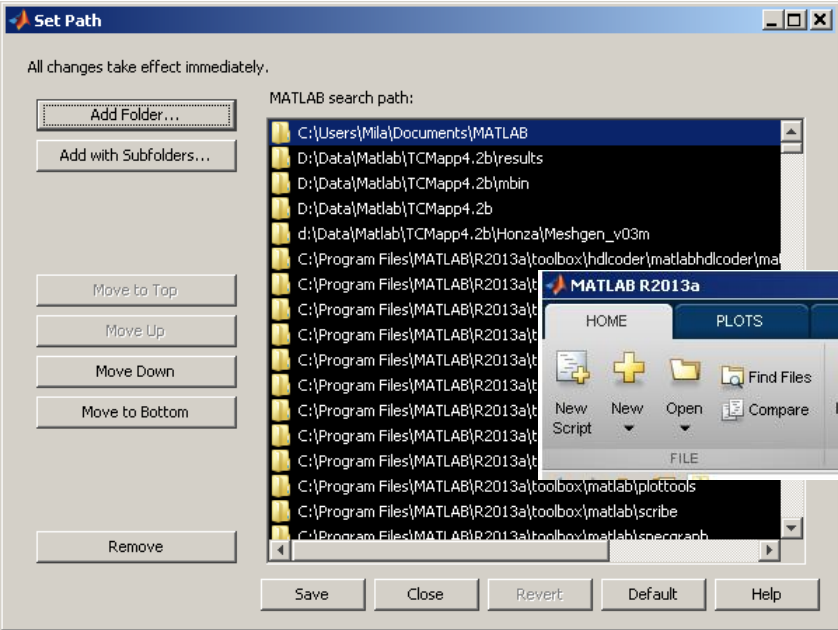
Set Path

All changes take effect immediately.

Add Folder...

Add with Subfolders...

Move to Top

Move Up

Move Down

Move to Bottom

Remove

MATLAB search path:

C:\Users\Mila\Documents\MATLAB
D:\Data\Matlab\TCMapp4.2b\results
D:\Data\Matlab\TCMapp4.2b\mbin
D:\Data\Matlab\TCMapp4.2b
d:\Data\Matlab\TCMapp4.2b\Honza\Meshgen_v03m
C:\Program Files\MATLAB\R2013a\toolbox\hdlcoder\matlabhdlcoder\ma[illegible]
C:\Program Files\MATLAB\R2013a\t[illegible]
C:\Program Files\MATLAB\R2013a\t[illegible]
C:\Program Files\MATLAB\R2013a\t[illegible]
C:\Program Files\MATLAB\R2013a\t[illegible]
C:\Program Files\MATLAB\R2013a\t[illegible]
C:\Program Files\MATLAB\R2013a\t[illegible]
C:\Program Files\MATLAB\R2013a\t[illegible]
C:\Program Files\MATLAB\R2013a\t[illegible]
C:\Program Files\MATLAB\R2013a\t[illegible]
C:\Program Files\MATLAB\R2013a\toolbox\matlab\plottools
C:\Program Files\MATLAB\R2013a\toolbox\matlab\scribe
C:\Program Files\MATLAB\R2013a\toolbox\matlab\specgraph

MATLAB R2013a

HOME

PLOTS

New Script

New

Open

Find Files

Compare

FILE

Save

Close

Revert

Default

Help